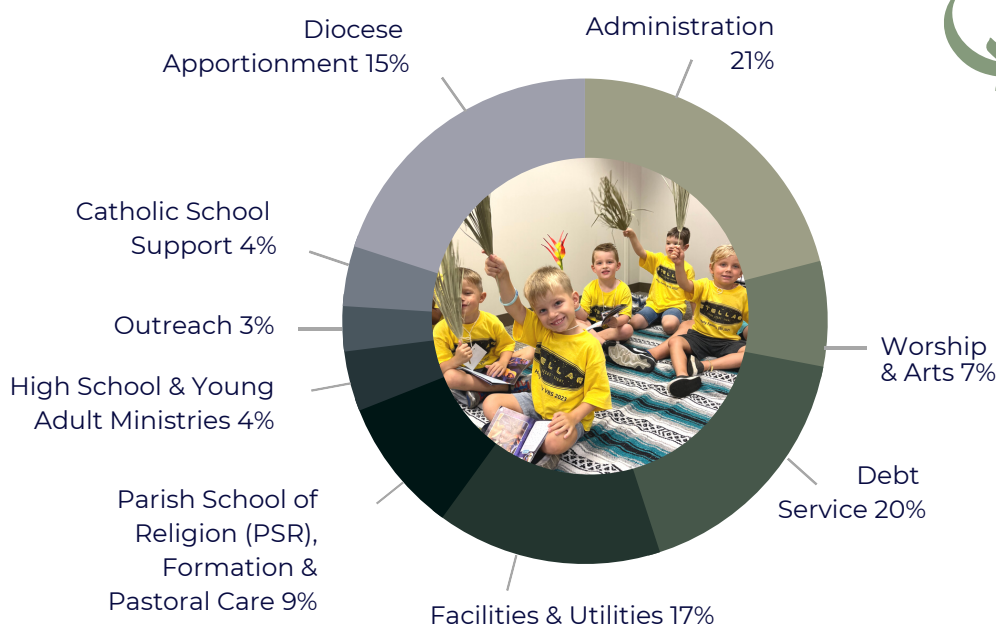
Diocese Apportionment 15%

Administration 21%

Catholic School Support 4%

Outreach 3%

High School & Young Adult Ministries 4%

Worship & Arts 7%

Debt Service 20%

Parish School of Religion (PSR), Formation & Pastoral Care 9%

Facilities & Utilities 17%